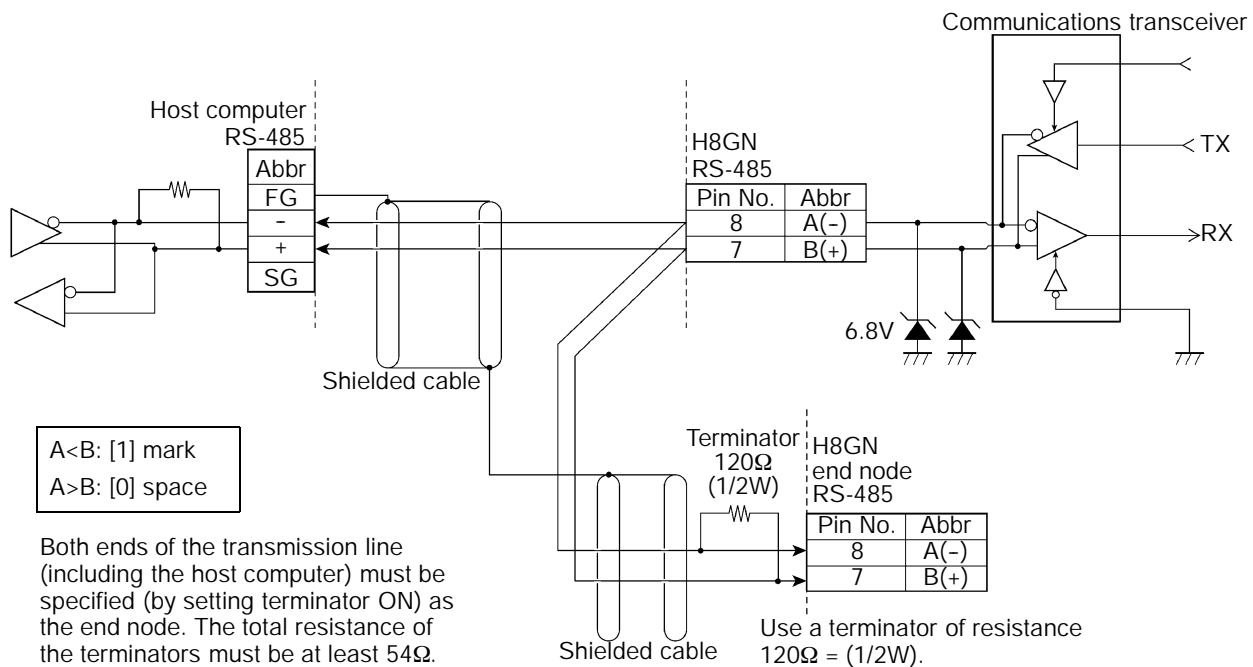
Communications transceiver

Host computer
RS-485

| Abbr |
|---|
| FG |
| – |
| + |
| SG |

H8GN
RS-485

| Pin No. | Abbr |
|---|---|
| 8 | A(–) |
| 7 | B(+) |

TX

RX

6.8V

Shielded cable

A<B: [1] mark
A>B: [0] space

Terminator
120Ω
(1/2W)

H8GN
end node
RS-485

| Pin No. | Abbr |
|---|---|
| 8 | A(–) |
| 7 | B(+) |

Both ends of the transmission line (including the host computer) must be specified (by setting terminator ON) as the end node. The total resistance of the terminators must be at least 54Ω.

Shielded cable

Use a terminator of resistance 120Ω = (1/2W).